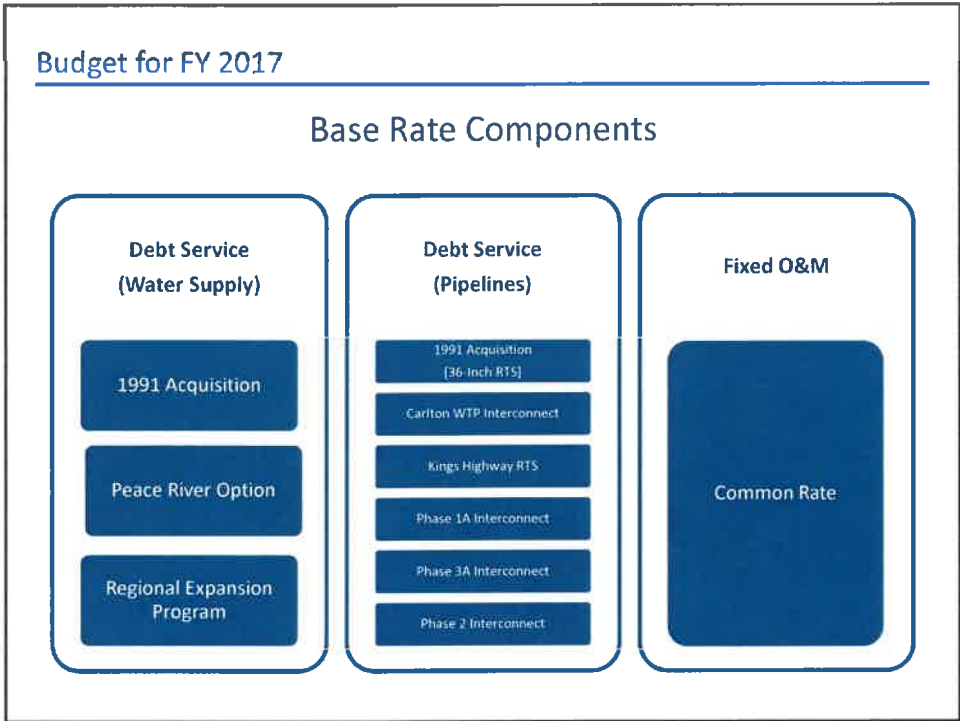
Budget for FY 2017

Base Rate Components

Debt Service (Water Supply)

1991 Acquisition

Peace River Option

Regional Expansion Program

Debt Service (Pipelines)

1991 Acquisition [36-Inch RTS]

Carlton WTP Interconnect

Kings Highway RTS

Phase 1A Interconnect

Phase 3A Interconnect

Phase 2 Interconnect

Fixed O&M

Common Rate